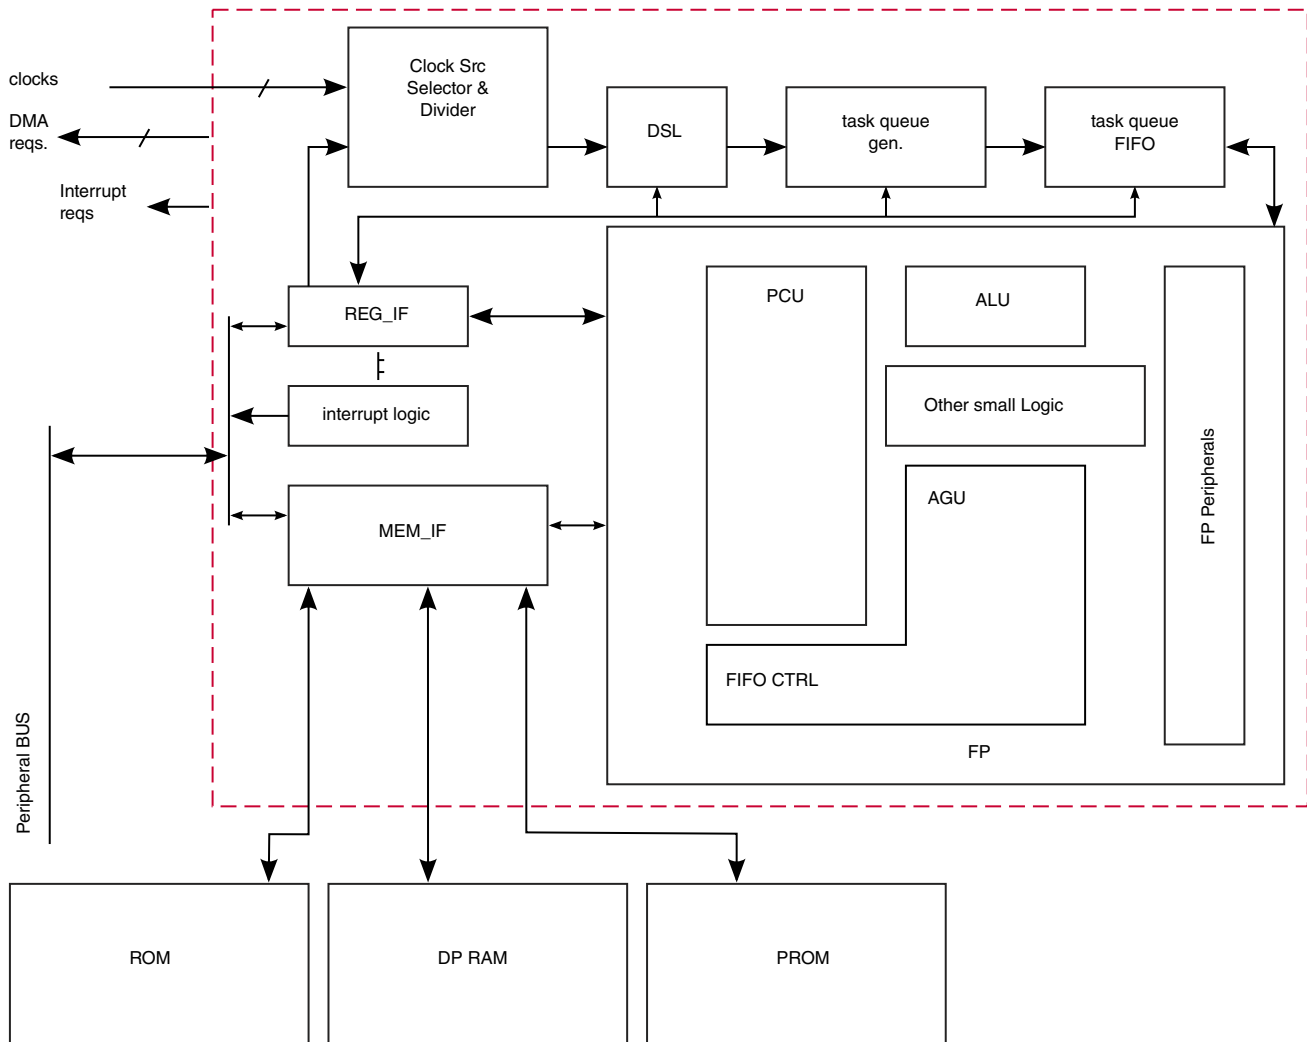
clocks

DMA
reqs.

Interrupt
reqs

Clock Src
Selector &
Divider

DSL

task queue
gen.

task queue
FIFO

REG_IF

interrupt logic

MEM_IF

PCU

ALU

Other small Logic

AGU

FIFO CTRL

FP Peripherals

FP

Peripheral BUS

ROM

DP RAM

PROM